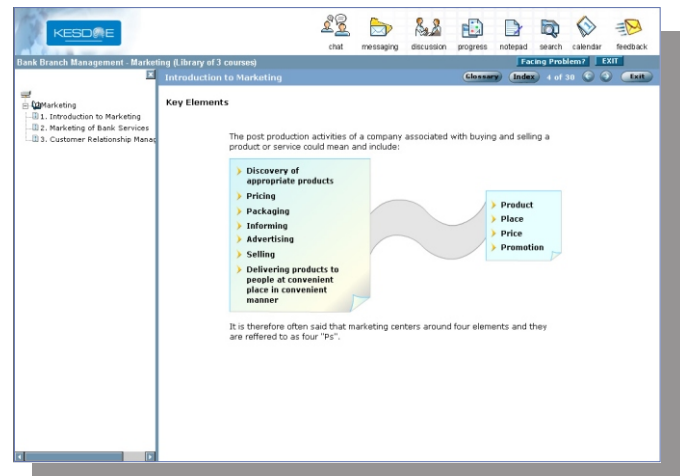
KESDEE

chat messaging discussion progress notepad search calendar feedback

Bank Branch Management - Marketing (Library of 3 courses)

Facing Problem? EXIT

Marketing
1. Introduction to Marketing
2. Marketing of Bank Services
3. Customer Relationship Manag

Introduction to Marketing

Glossary Index 4 of 38 Exit

Key Elements

The post production activities of a company associated with buying and selling a product or service could mean and include:

Discovery of appropriate products
Pricing
Packaging
Informing
Advertising
Selling
Delivering products to people at convenient place in convenient manner

Product
Place
Price
Promotion

It is therefore often said that marketing centers around four elements and they are referred to as four "Ps".